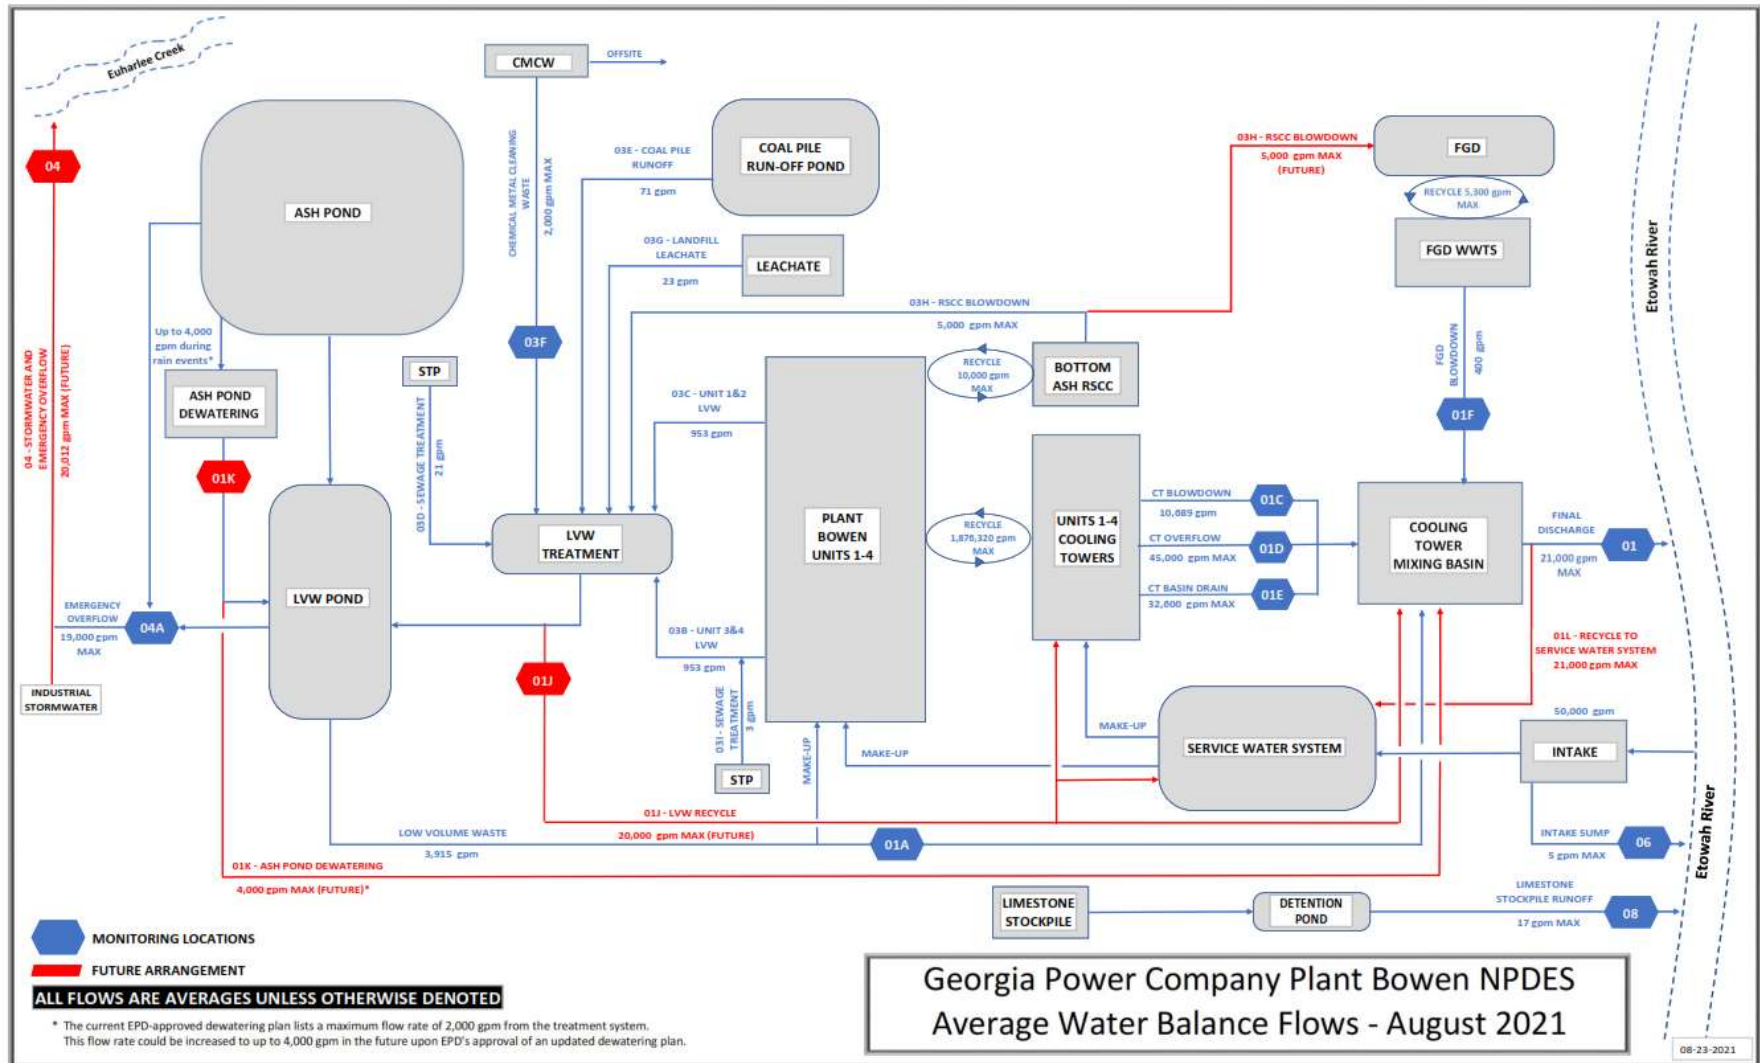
Euharlee Creek

CMCW

OFFSITE

04

04 - STORMWATER AND EMERGENCY OVERFLOW
20,012 gpm MAX (FUTURE)

ASH POND

CHEMICAL METAL CLEANING WASTE
2,000 gpm MAX

03E - COAL PILE RUNOFF
71 gpm

COAL PILE RUN-OFF POND

03H - RSCC BLOWDOWN
5,000 gpm MAX (FUTURE)

FGD

RECYCLE 5,300 gpm MAX

FGD WWTS

Etowah River

03G - LANDFILL LEACHATE
23 gpm

LEACHATE

03H - RSCC BLOWDOWN
5,000 gpm MAX

03F

Up to 4,000 gpm during rain events*

ASH POND DEWATERING

STP

03D - SEWAGE TREATMENT
21 gpm

RECYCLE 10,000 gpm MAX

BOTTOM ASH RSCC

FGD BLOWDOWN
400 gpm

01F

03C - UNIT 1&2 LVW
953 gpm

01K

LVW TREATMENT

PLANT BOWEN UNITS 1-4

RECYCLE 1,878,320 gpm MAX

UNITS 1-4 COOLING TOWERS

CT BLOWDOWN
10,089 gpm
01C

CT OVERFLOW
45,000 gpm MAX
01D

CT BASIN DRAIN
32,000 gpm MAX
01E

COOLING TOWER MIXING BASIN

FINAL DISCHARGE
21,000 gpm MAX
01

LVW POND

EMERGENCY OVERFLOW
19,000 gpm MAX
04A

INDUSTRIAL STORMWATER

03B - UNIT 3&4 LVW
953 gpm

01J

03I - SEWAGE TREATMENT
3 gpm

STP

MAKE-UP

MAKE-UP

MAKE-UP

01L - RECYCLE TO SERVICE WATER SYSTEM
21,000 gpm MAX

50,000 gpm

SERVICE WATER SYSTEM

INTAKE

01J - LVW RECYCLE
20,000 gpm MAX (FUTURE)

LOW VOLUME WASTE
3,915 gpm

01A

INTAKE SUMP
5 gpm MAX
06

Etowah River

01K - ASH POND DEWATERING
4,000 gpm MAX (FUTURE)*

LIMESTONE STOCKPILE

DETENTION POND

LIMESTONE STOCKPILE RUNOFF
17 gpm MAX
08

MONITORING LOCATIONS

FUTURE ARRANGEMENT

ALL FLOWS ARE AVERAGES UNLESS OTHERWISE DENOTED

* The current EPD-approved dewatering plan lists a maximum flow rate of 2,000 gpm from the treatment system. This flow rate could be increased to up to 4,000 gpm in the future upon EPD's approval of an updated dewatering plan.

Georgia Power Company Plant Bowen NPDES
Average Water Balance Flows - August 2021

08-23-2021